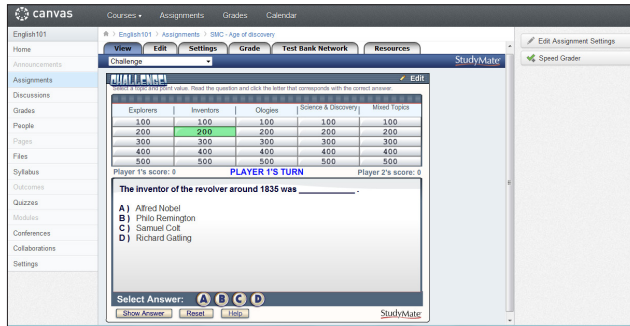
canvas
Courses ▾ Assignments Grades Calendar

English101
Home
Announcements
Assignments
Discussions
Grades
People
Pages
Files
Syllabus
Outcomes
Quizzes
Modules
Conferences
Collaborations
Settings

English101 > Assignments > SMC - Age of discovery

View Edit Settings Grade Test Bank Network Resources

Challenge

StudyMate

CHALLENGE!
Edit

Select a topic and point value. Read the question and click the letter that corresponds with the correct answer.

| Explorers | Inventors | Ologies | Science & Discovery | Mixed Topics |
|---|---|---|---|---|
| 100 | 100 | 100 | 100 | 100 |
| 200 | 200 | 200 | 200 | 200 |
| 300 | 300 | 300 | 300 | 300 |
| 400 | 400 | 400 | 400 | 400 |
| 500 | 500 | 500 | 500 | 500 |

Player 1's score: 0 PLAYER 1'S TURN Player 2's score: 0

The inventor of the revolver around 1835 was __________.

A) Alfred Nobel
B) Philo Remington
C) Samuel Colt
D) Richard Gatling

Select Answer: A B C D

Show Answer Reset Help

StudyMate

Edit Assignment Settings
Speed Grader